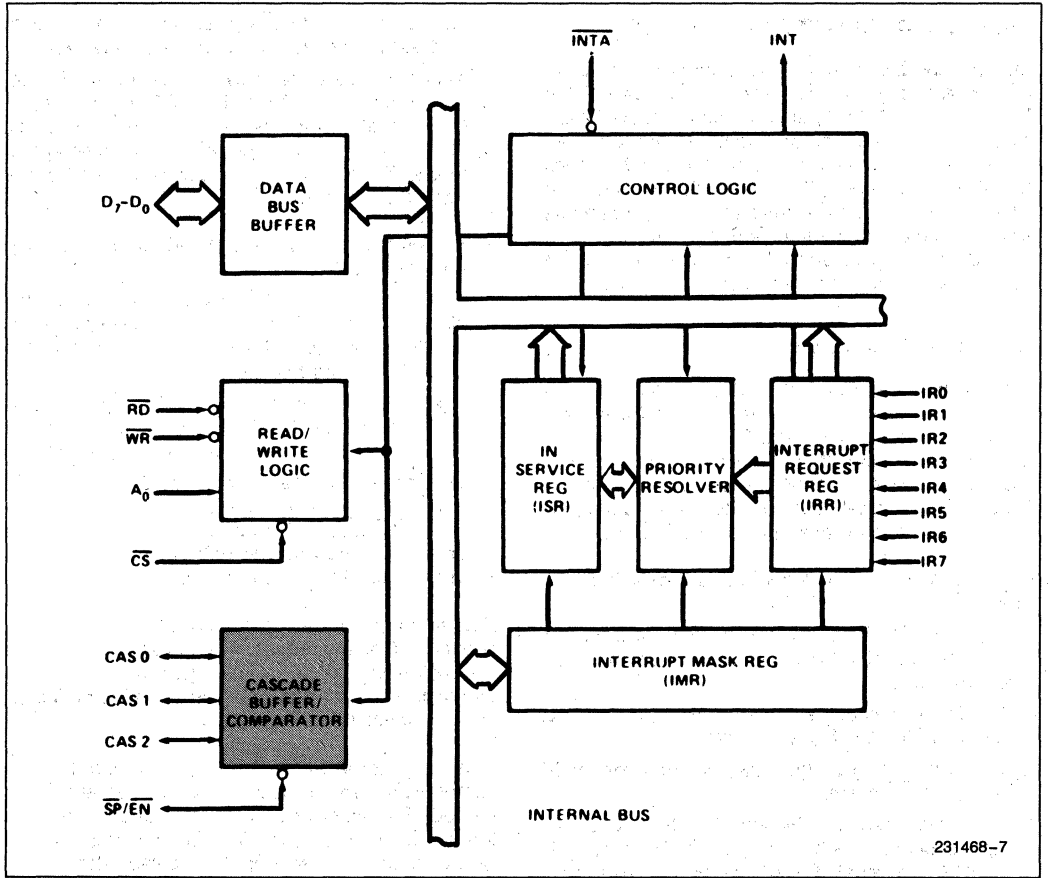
$\overline{INTA}$

INT

$D_7$-$D_0$

DATA BUS BUFFER

CONTROL LOGIC

$\overline{RD}$

$\overline{WR}$

$A_0$

$\overline{CS}$

READ/ WRITE LOGIC

IN SERVICE REG (ISR)

PRIORITY RESOLVER

INTERRUPT REQUEST REG (IRR)

IR0

IR1

IR2

IR3

IR4

IR5

IR6

IR7

CAS 0

CAS 1

CAS 2

$\overline{SP}$/$\overline{EN}$

CASCADE BUFFER/ COMPARATOR

INTERRUPT MASK REG (IMR)

INTERNAL BUS

231468–7